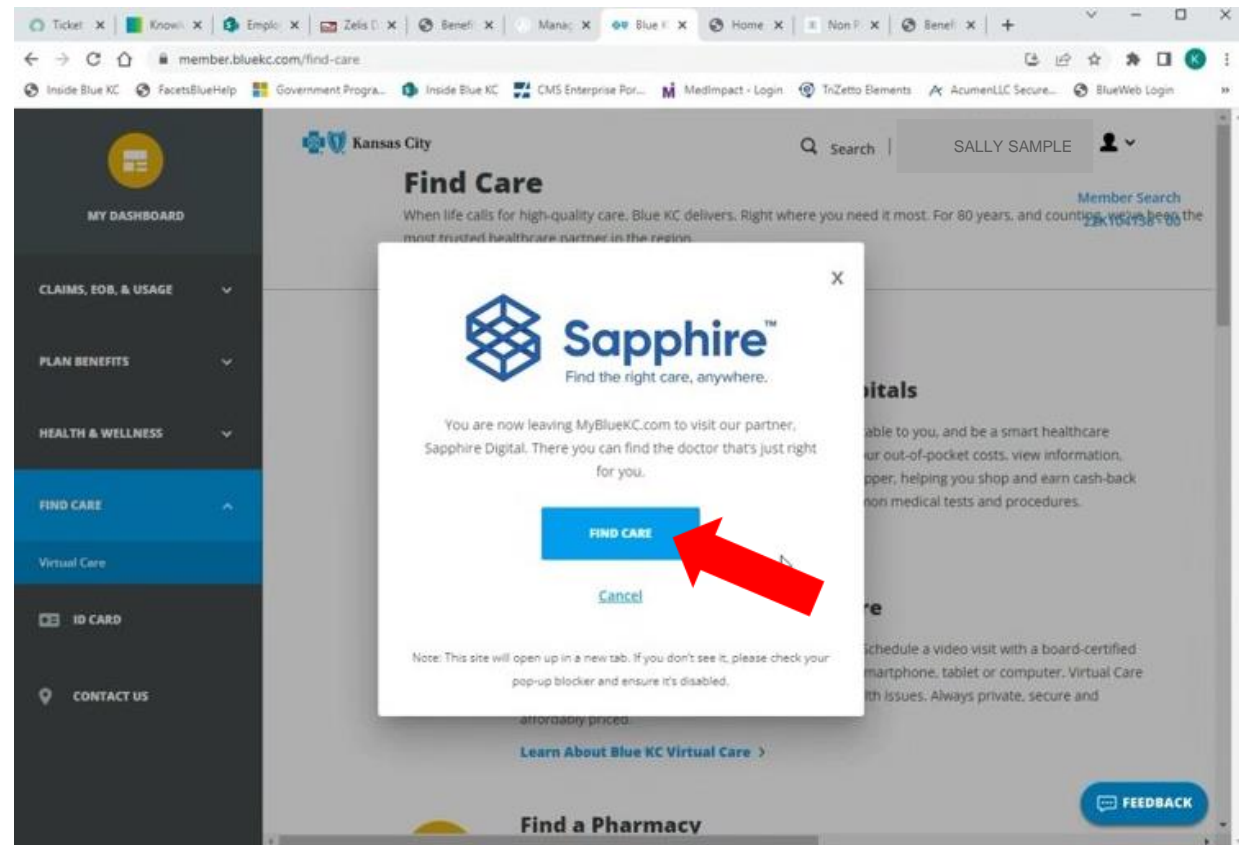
Ticket × | Knowl × | Emplo × | Zelis D × | Benefi × | Manag × | Blue K × | Home × | Non P × | Benefi × | +

member.bluekc.com/find-care

Inside Blue KC FacetsBlueHelp Government Progra... Inside Blue KC CMS Enterprise Por... MedImpact - Login TriZetto Elements AcumenLLC Secure... BlueWeb Login

MY DASHBOARD

CLAIMS, EOB, & USAGE

PLAN BENEFITS

HEALTH & WELLNESS

FIND CARE

Virtual Care

ID CARD

CONTACT US

Kansas City

Search

SALLY SAMPLE

Member Search
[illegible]

Find Care

When life calls for high-quality care, Blue KC delivers. Right where you need it most. For 80 years, and counting, we've been the most trusted healthcare partner in the region.

X

Sapphire™

Find the right care, anywhere.

You are now leaving MyBlueKC.com to visit our partner, Sapphire Digital. There you can find the doctor that's just right for you.

FIND CARE

Cancel

Note: This site will open up in a new tab. If you don't see it, please check your pop-up blocker and ensure it's disabled.

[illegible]pitals

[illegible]able to you, and be a smart healthcare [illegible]ur out-of-pocket costs, view information, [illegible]pper, helping you shop and earn cash-back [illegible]non medical tests and procedures.

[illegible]re

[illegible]Schedule a video visit with a board-certified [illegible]martphone, tablet or computer. Virtual Care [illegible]th issues. Always private, secure and affordably priced.

Learn About Blue KC Virtual Care >

Find a Pharmacy

FEEDBACK